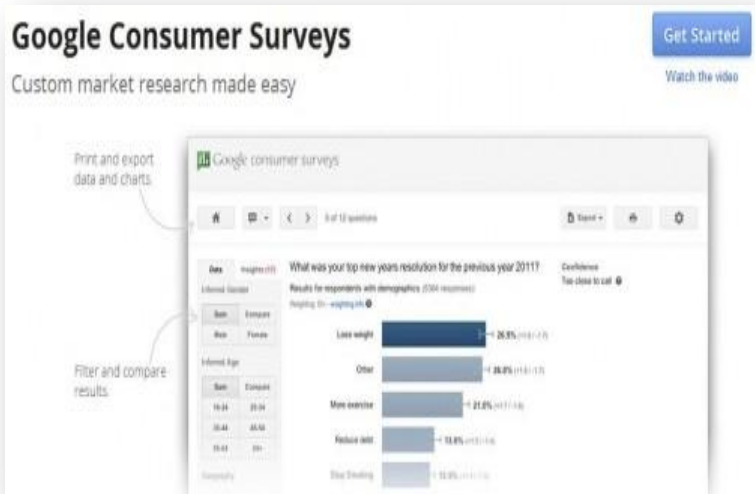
Google Consumer Surveys

Get Started

Watch the video

Custom market research made easy

Print and export data and charts

Filter and compare results

Google consumer surveys

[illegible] of 12 questions

Export

Data

Insights

Inferred Gender

Sum

Compare

Male

Female

Inferred Age

Sum

Compare

18-24

25-34

35-44

45-54

55-64

65+

What was your top new years resolution for the previous year 2011?

Results for respondents with demographics ([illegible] responses)

Weighting: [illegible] weighting info

Confidence

Too close to call

Lose weight

26.5%

Other

26.0%

More exercise

21.0%

Reduce debt

13.8%

Stop Smoking

12.5%